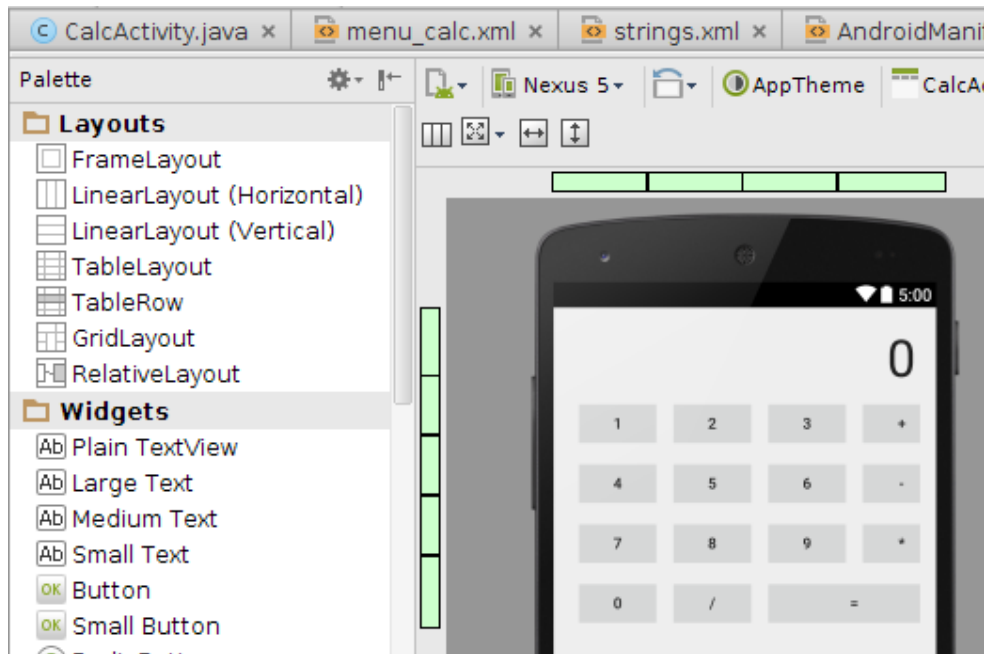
CalcActivity.java × menu_calc.xml × strings.xml × AndroidManif

Palette

Layouts
FrameLayout
LinearLayout (Horizontal)
LinearLayout (Vertical)
TableLayout
TableRow
GridLayout
RelativeLayout

Widgets
Plain TextView
Large Text
Medium Text
Small Text
Button
Small Button

Nexus 5 AppTheme CalcA

5:00

0

1 2 3 +
4 5 6 -
7 8 9 *
0 / =